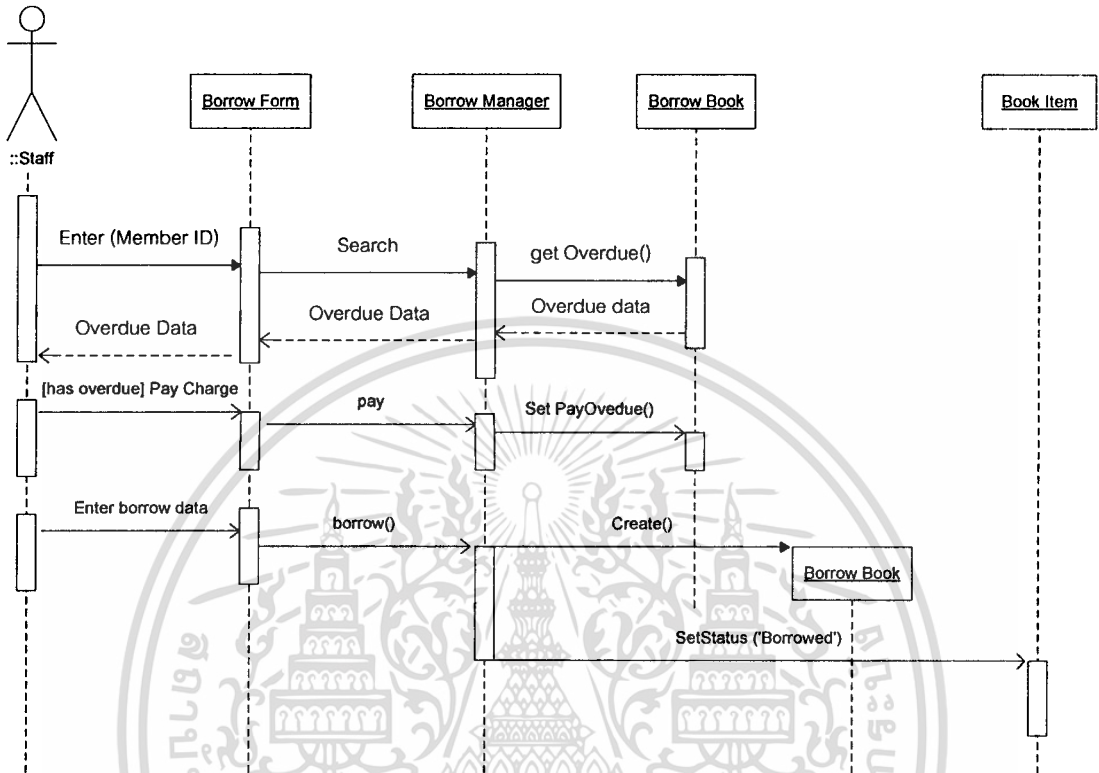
::Staff

Borrow Form

Borrow Manager

Borrow Book

Book Item

Enter (Member ID)

Search

get Overdue()

Overdue data

Overdue Data

Overdue Data

[has overdue] Pay Charge

pay

Set PayOvedue()

Enter borrow data

borrow()

Create()

Borrow Book

SetStatus ('Borrowed')